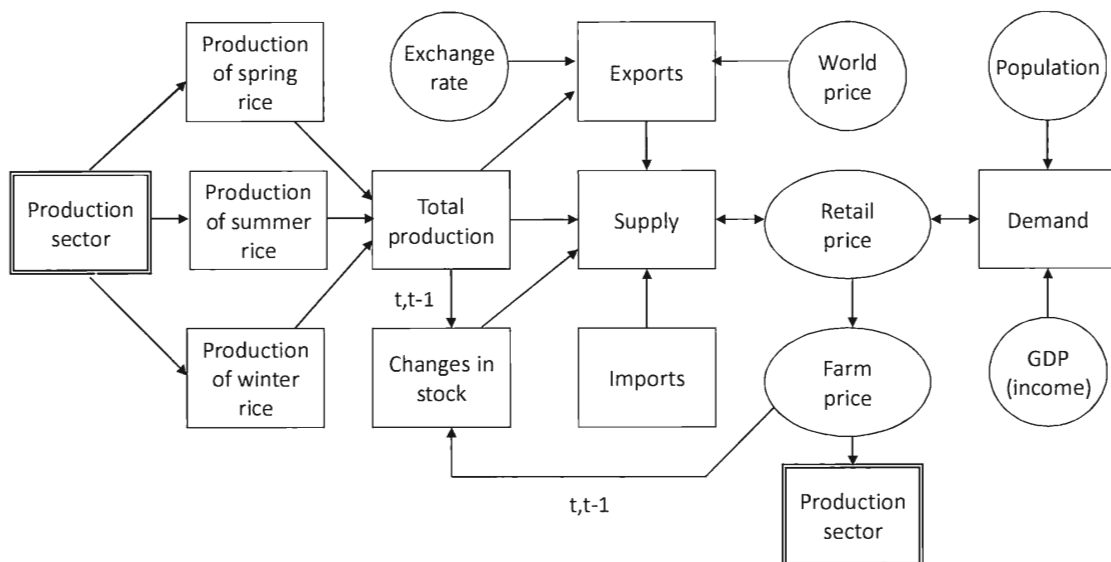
Production of spring rice

Exchange rate

Exports

World price

Population

Production sector

Production of summer rice

Total production

Supply

Retail price

Demand

t,t-1

Production of winter rice

Changes in stock

Imports

Farm price

GDP (income)

t,t-1

Production sector